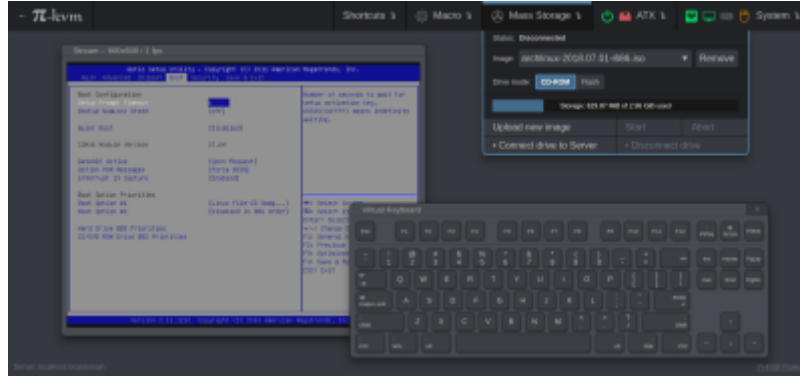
Pi-kvm

Shortcuts

Macro

Mass Storage

ATX

System

Status: Disconnected

Image: archlinux-2018.07.01-i686.iso

Remove

Drive mode: CD-ROM Flash

Storage: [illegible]

Upload new image

Start

Abort

Connect drive to Server

Disconnect drive

Stream – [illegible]

Aptio Setup Utility – Copyright (C) 2016 American Megatrends, Inc.

Main Advanced Chipset Boot Security Save & Exit

Boot Configuration
Setup Prompt Timeout
Bootup NumLock State

Quiet Boot

CSM16 Module Version

GateA20 Active
Option ROM Messages
Interrupt 19 Capture

Boot Option Priorities
Boot Option #1
Boot Option #2

Hard Drive BBS Priorities
CD/DVD ROM Drive BBS Priorities

Number of seconds to wait for setup activation key. 65535(0xFFFF) means indefinite waiting.

Version 2.18.1263. Copyright (C) 2016 American Megatrends, Inc.

Virtual Keyboard

Esc F1 F2 F3 F4 F5 F6 F7 F8 F9 F10 F11 F12

Q W E R T Y U I O P

A S D F G H J K L

Z X C V B N M

Ctrl Win Alt Alt Ctrl

Server: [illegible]